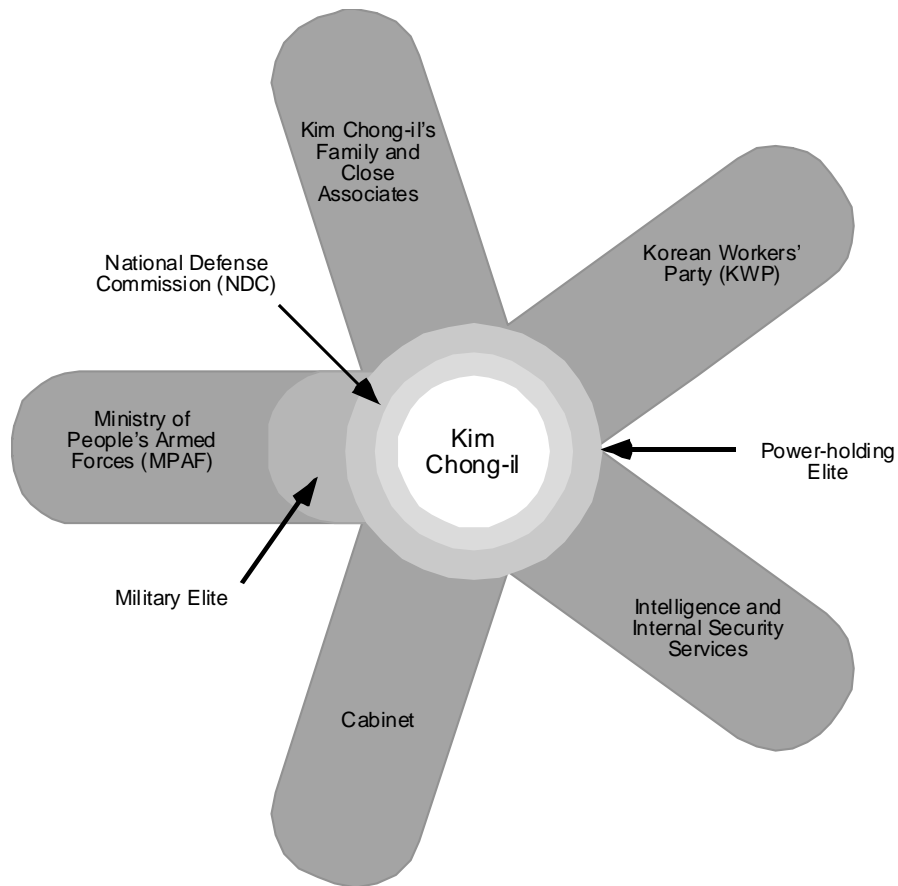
Kim Chong-il's Family and Close Associates

National Defense Commission (NDC)

Korean Workers' Party (KWP)

Ministry of People's Armed Forces (MPAF)

Kim Chong-il

Power-holding Elite

Military Elite

Intelligence and Internal Security Services

Cabinet